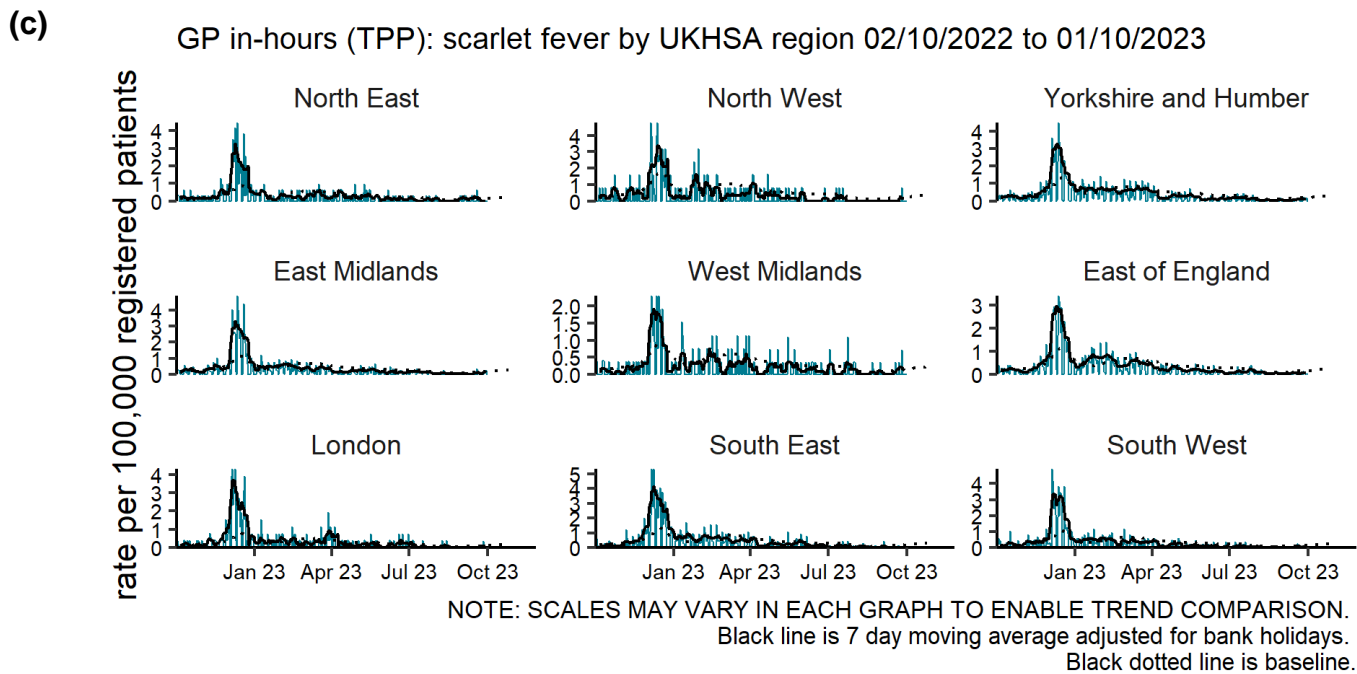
(c)

GP in-hours (TPP): scarlet fever by UKHSA region 02/10/2022 to 01/10/2023

rate per 100,000 registered patients

North East
4
3
2
1
0

North West
4
3
2
1
0

Yorkshire and Humber
4
3
2
1
0

East Midlands
4
3
2
1
0

West Midlands
2.0
1.5
1.0
0.5
0.0

East of England
3
2
1
0

London
4
3
2
1
0

South East
5
4
3
2
1
0

South West
4
3
2
1
0

Jan 23 Apr 23 Jul 23 Oct 23

Jan 23 Apr 23 Jul 23 Oct 23

Jan 23 Apr 23 Jul 23 Oct 23

NOTE: SCALES MAY VARY IN EACH GRAPH TO ENABLE TREND COMPARISON.
Black line is 7 day moving average adjusted for bank holidays.
Black dotted line is baseline.